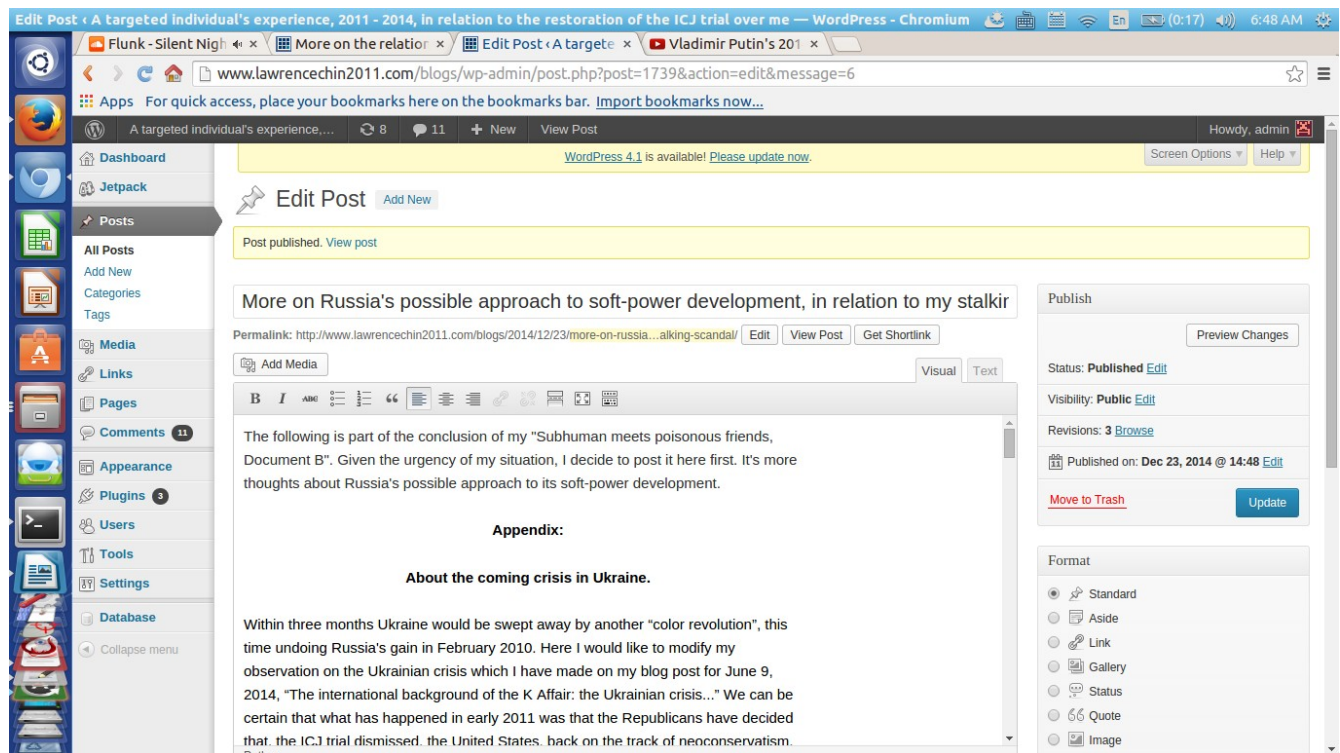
Edit Post ‹ A targeted individual's experience, 2011 - 2014, in relation to the restoration of the ICJ trial over me — WordPress - Chromium En (0:17) 6:48 AM

Flunk - Silent Nigh × More on the relatior × Edit Post ‹ A targete × Vladimir Putin's 201 ×

www.lawrencechin2011.com/blogs/wp-admin/post.php?post=1739&action=edit&message=6

Apps For quick access, place your bookmarks here on the bookmarks bar. Import bookmarks now...

A targeted individual's experience,... 8 11 + New View Post Howdy, admin

Dashboard
Jetpack
Posts
All Posts
Add New
Categories
Tags
Media
Links
Pages
Comments 11
Appearance
Plugins 3
Users
Tools
Settings
Database
Collapse menu

WordPress 4.1 is available! Please update now.

Screen Options ▾ Help ▾

Edit Post Add New

Post published. View post

More on Russia's possible approach to soft-power development, in relation to my stalkir

Permalink: http://www.lawrencechin2011.com/blogs/2014/12/23/more-on-russia...alking-scandal/ Edit View Post Get Shortlink

Add Media

Visual Text

The following is part of the conclusion of my "Subhuman meets poisonous friends, Document B". Given the urgency of my situation, I decide to post it here first. It's more thoughts about Russia's possible approach to its soft-power development.

Appendix:

About the coming crisis in Ukraine.

Within three months Ukraine would be swept away by another “color revolution”, this time undoing Russia's gain in February 2010. Here I would like to modify my observation on the Ukrainian crisis which I have made on my blog post for June 9, 2014, “The international background of the K Affair: the Ukrainian crisis...” We can be certain that what has happened in early 2011 was that the Republicans have decided that, the ICJ trial dismissed, the United States, back on the track of neoconservatism,

Publish

Preview Changes

Status: Published Edit

Visibility: Public Edit

Revisions: 3 Browse

Published on: Dec 23, 2014 @ 14:48 Edit

Move to Trash

Update

Format

Standard
Aside
Link
Gallery
Status
Quote
Image